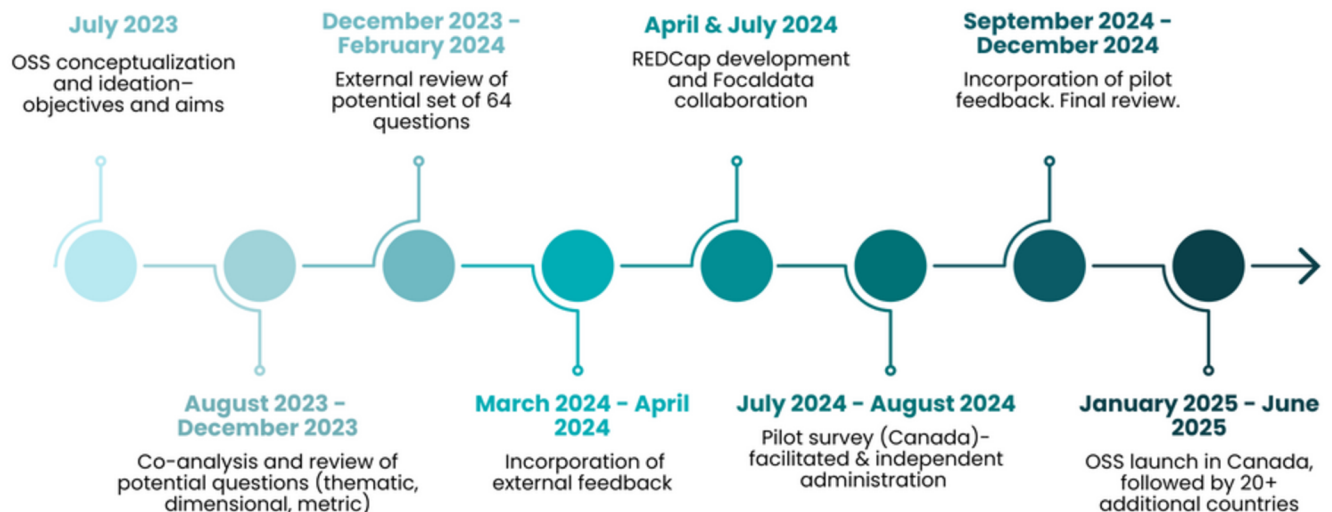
July 2023
OSS conceptualization and ideation– objectives and aims

December 2023 - February 2024
External review of potential set of 64 questions

April & July 2024
REDCap development and Focaldata collaboration

September 2024 - December 2024
Incorporation of pilot feedback. Final review.

August 2023 - December 2023
Co-analysis and review of potential questions (thematic, dimensional, metric)

March 2024 - April 2024
Incorporation of external feedback

July 2024 - August 2024
Pilot survey (Canada)- facilitated & independent administration

January 2025 - June 2025
OSS launch in Canada, followed by 20+ additional countries